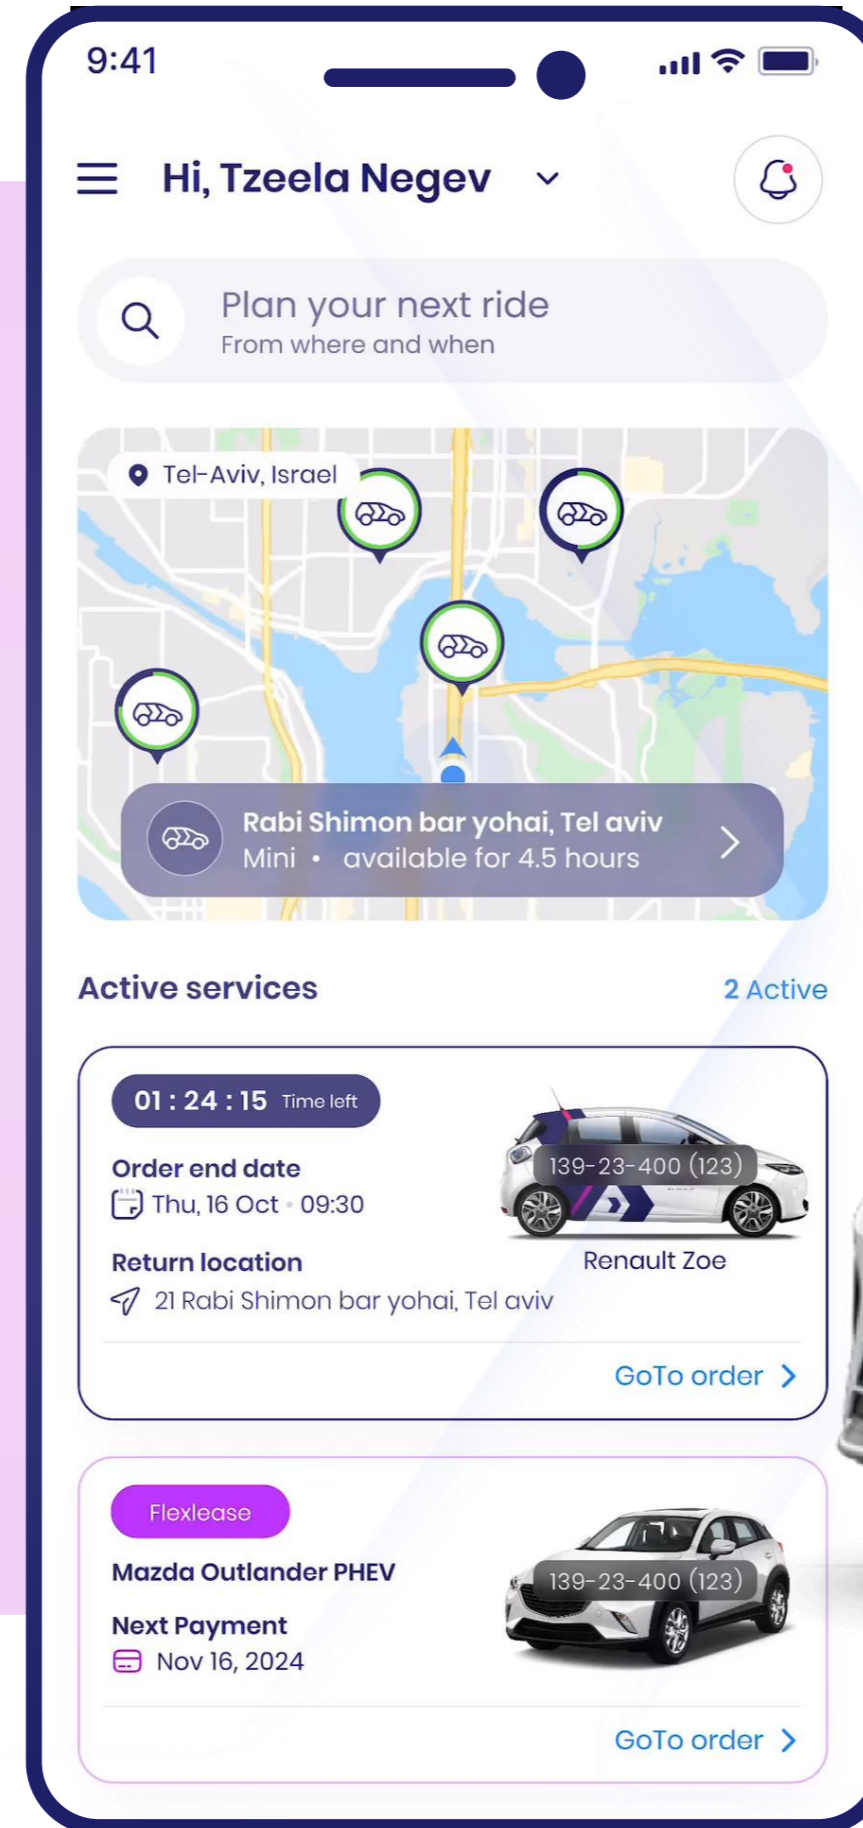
9:41

Hi, Tzeela Negev

Plan your next ride
From where and when

Tel-Aviv, Israel

Rabi Shimon bar yohai, Tel aviv
Mini • available for 4.5 hours

Active services

2 Active

01 : 24 : 15 Time left

Order end date
Thu, 16 Oct · 09:30

Return location
21 Rabi Shimon bar yohai, Tel aviv

139-23-400 (123)
Renault Zoe

GoTo order

Flexlease

Mazda Outlander PHEV

Next Payment
Nov 16, 2024

139-23-400 (123)

GoTo order